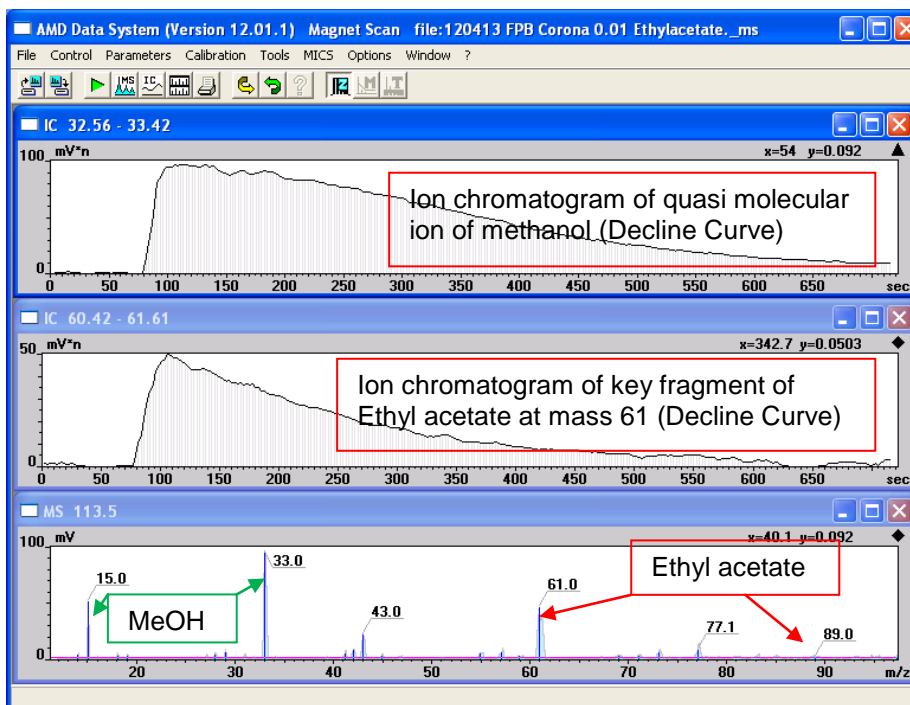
AMD Data System (Version 12.01.1) Magnet Scan file:120413 FPB Corona 0.01 Ethylacetate._ms

File Control Parameters Calibration Tools MICS Options Window ?

IC 32.56 - 33.42

100 mV*n x=54 y=0.092

Ion chromatogram of quasi molecular ion of methanol (Decline Curve)

0

0 50 100 150 200 250 300 350 400 450 500 550 600 650 sec

IC 60.42 - 61.61

50 mV*n x=342.7 y=0.0503

Ion chromatogram of key fragment of Ethyl acetate at mass 61 (Decline Curve)

0

0 50 100 150 200 250 300 350 400 450 500 550 600 650 sec

MS 113.5

100 mV x=40.1 y=0.092

15.0

33.0

MeOH

43.0

61.0

Ethyl acetate

77.1

89.0

0

20 30 40 50 60 70 80 90 m/z